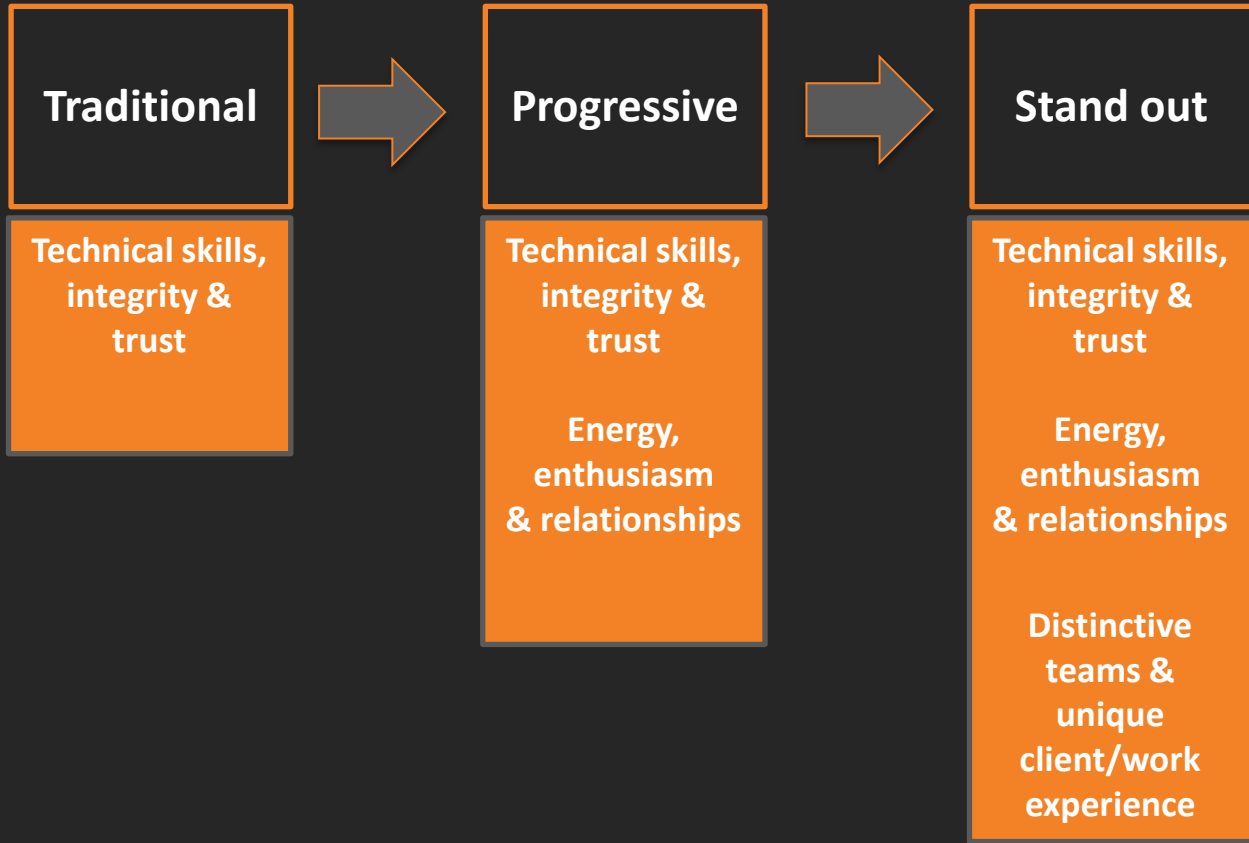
Traditional

Technical skills, integrity & trust

Progressive

Technical skills, integrity & trust

Energy, enthusiasm & relationships

Stand out

Technical skills, integrity & trust

Energy, enthusiasm & relationships

Distinctive teams & unique client/work experience